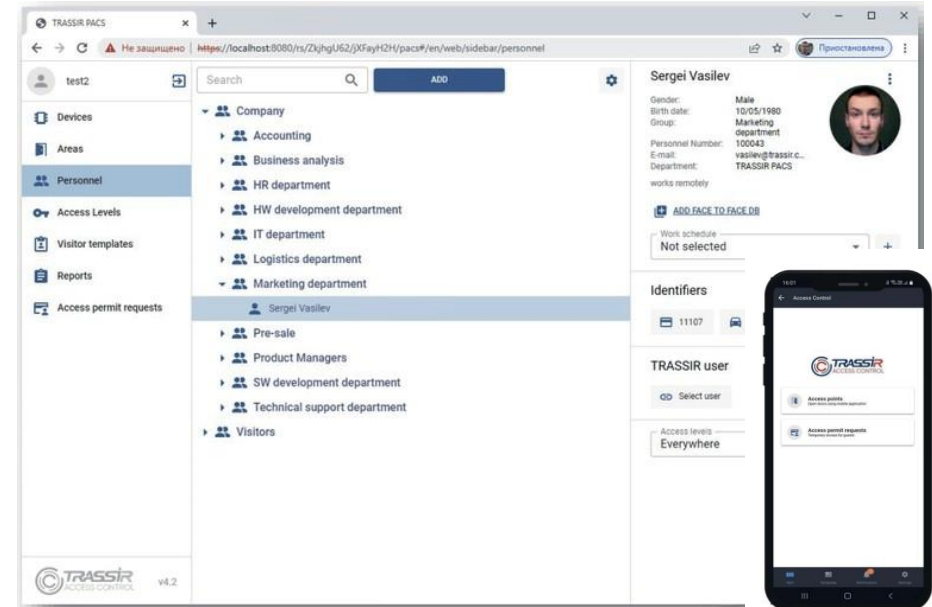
TRASSIR PACS × +

Не защищено | https://localhost:8080/rs/ZkjhgU62/jXFayH2H/pacs#/en/web/sidebar/personnel

Приостановлена

test2

Devices

Areas

Personnel

Access Levels

Visitor templates

Reports

Access permit requests

TRASSIR ACCESS CONTROL v4.2

Search

ADD

Company

Accounting

Business analysis

HR department

HW development department

IT department

Logistics department

Marketing department

Sergei Vasilev

Pre-sale

Product Managers

SW development department

Technical support department

Visitors

Sergei Vasilev

Gender: Male
Birth date: 10/05/1980
Group: Marketing department
Personnel Number: 100043
E-mail: vasilev@trassir.c...
Department: TRASSIR PACS

works remotely

ADD FACE TO FACE DB

Work schedule
Not selected

Identifiers

11107

TRASSIR user

Select user

Access levels
Everywhere

Access Control

TRASSIR ACCESS CONTROL

Access points

Access permit requests